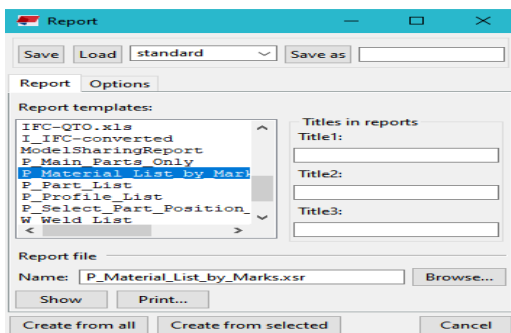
Report

Save Load standard Save as

Report Options

Report templates:

IFC-QTO.xls
I_IFC-converted
ModelSharingReport
P_Main_Parts_Only
P_Material_List_by_Mark
P_Part_List
P_Profile_List
P_Select_Part_Position_
W_Weld_List

Titles in reports
Title1:
Title2:
Title3:

Report file
Name: P_Material_List_by_Marks.xsr Browse...

Show Print...

Create from all Create from selected Cancel